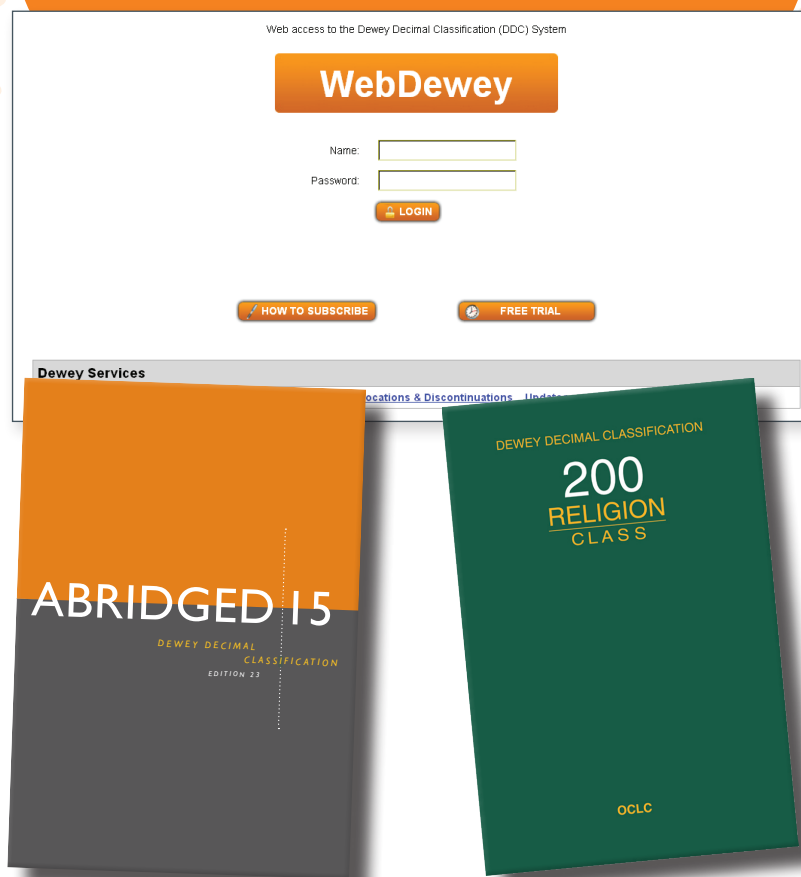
Web access to the Dewey Decimal Classification (DDC) System

WebDewey

Name:

Password:

LOGIN

HOW TO SUBSCRIBE

FREE TRIAL

Dewey Services

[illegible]ocations & Discontinuations Update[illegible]

ABRIDGED 15

DEWEY DECIMAL CLASSIFICATION

EDITION 23

DEWEY DECIMAL CLASSIFICATION

200 RELIGION CLASS

OCLC